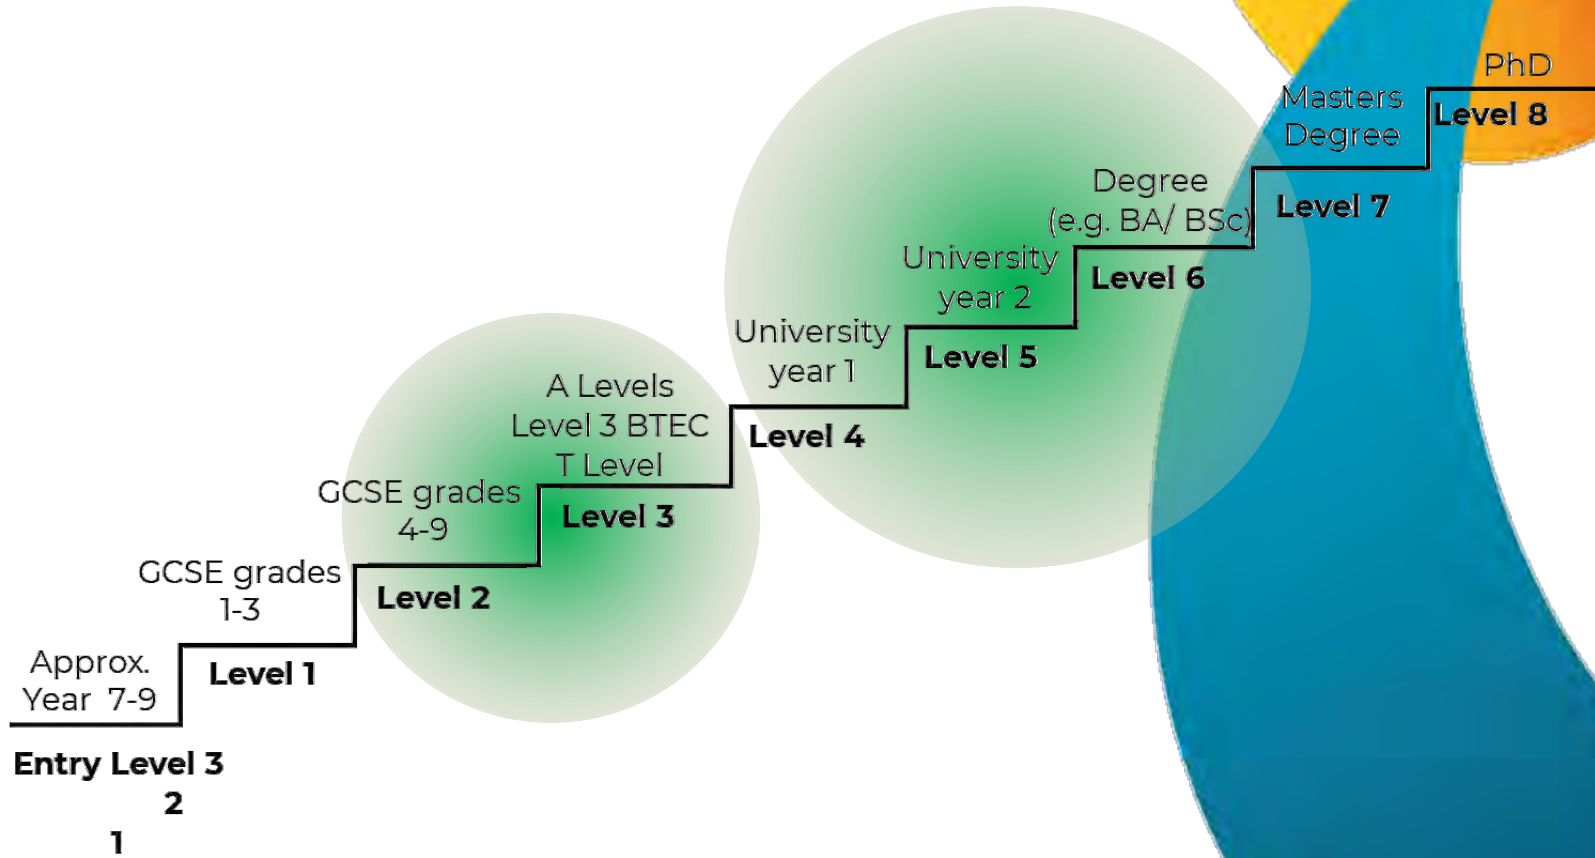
Approx. Year 7-9
Entry Level 3
2
1

GCSE grades 1-3
Level 1

GCSE grades 4-9
Level 2

A Levels
Level 3 BTEC
T Level
Level 3

University year 1
Level 4

University year 2
Level 5

Degree (e.g. BA/ BSc)
Level 6

Masters Degree
Level 7

PhD
Level 8